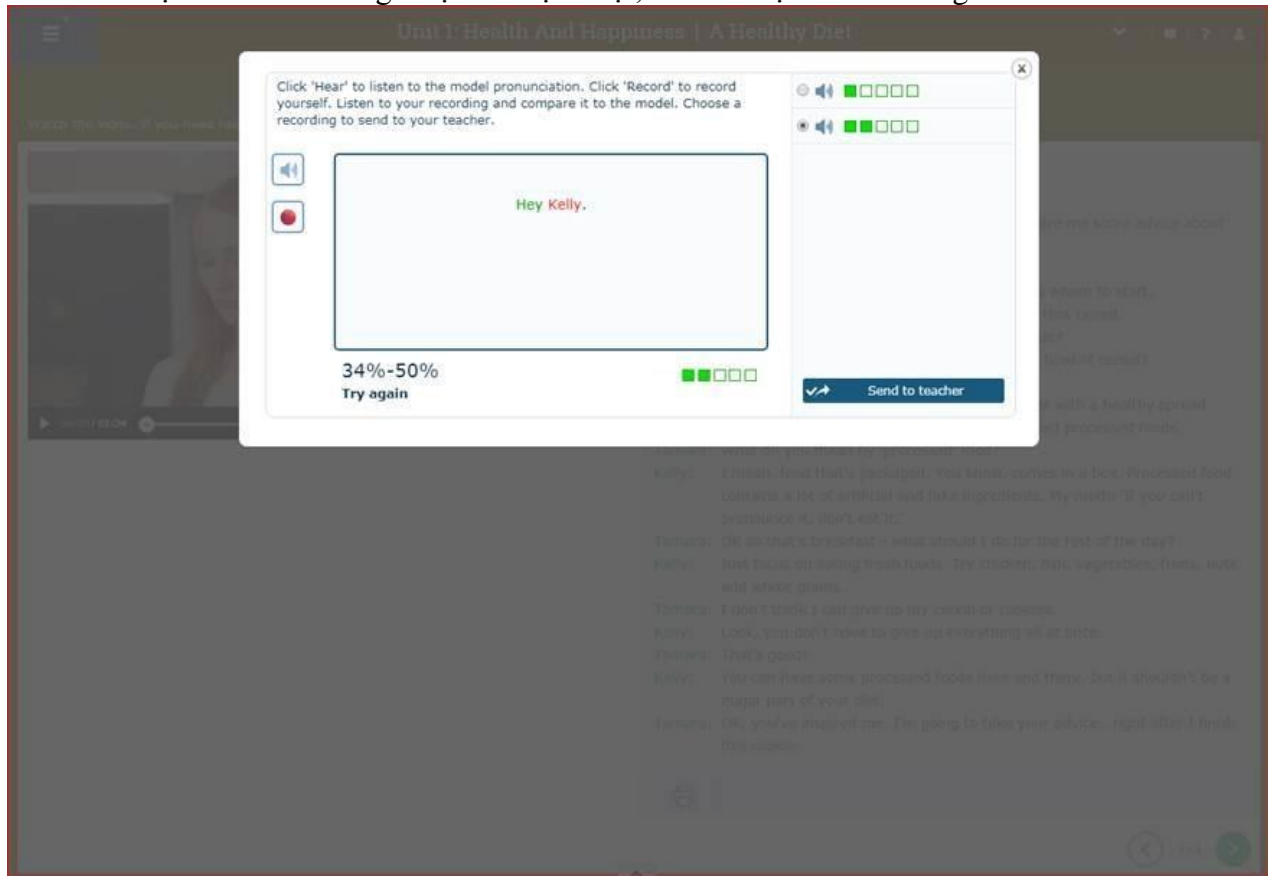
Unit 1: Health And Happiness | A Healthy Diet

Click 'Hear' to listen to the model pronunciation. Click 'Record' to record yourself. Listen to your recording and compare it to the model. Choose a recording to send to your teacher.

Hey Kelly.

34%-50%
Try again

Send to teacher

Watch the video. If you need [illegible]

Tamara: What do you mean by 'processed' food?
Kelly: I mean, food that's packaged. You know, comes in a box. Processed food contains a lot of artificial and fake ingredients. My motto: 'If you can't pronounce it, don't eat it.'
Tamara: OK so that's breakfast – what should I do for the rest of the day?
Kelly: Just focus on eating fresh foods. Try chicken, fish, vegetables, fruits, nuts and whole grains.
Tamara: I don't think I can give up my cereal or cookies.
Kelly: Look, you don't have to give up everything all at once.
Tamara: That's good!
Kelly: You can have some processed foods here and there, but it shouldn't be a major part of your diet.
Tamara: OK, you've inspired me. I'm going to take your advice... right after I finish this cookie.